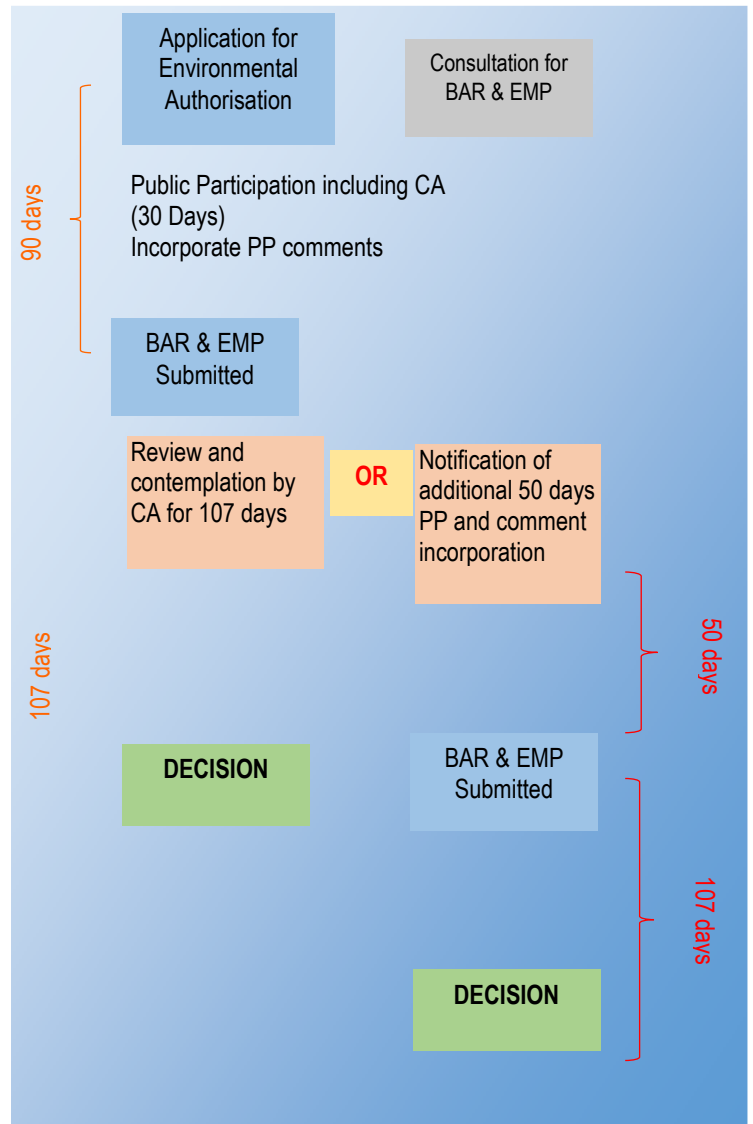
Application for Environmental Authorisation

Consultation for BAR & EMP

90 days

Public Participation including CA (30 Days)
Incorporate PP comments

BAR & EMP Submitted

Review and contemplation by CA for 107 days

OR

Notification of additional 50 days PP and comment incorporation

107 days

50 days

DECISION

BAR & EMP Submitted

107 days

DECISION